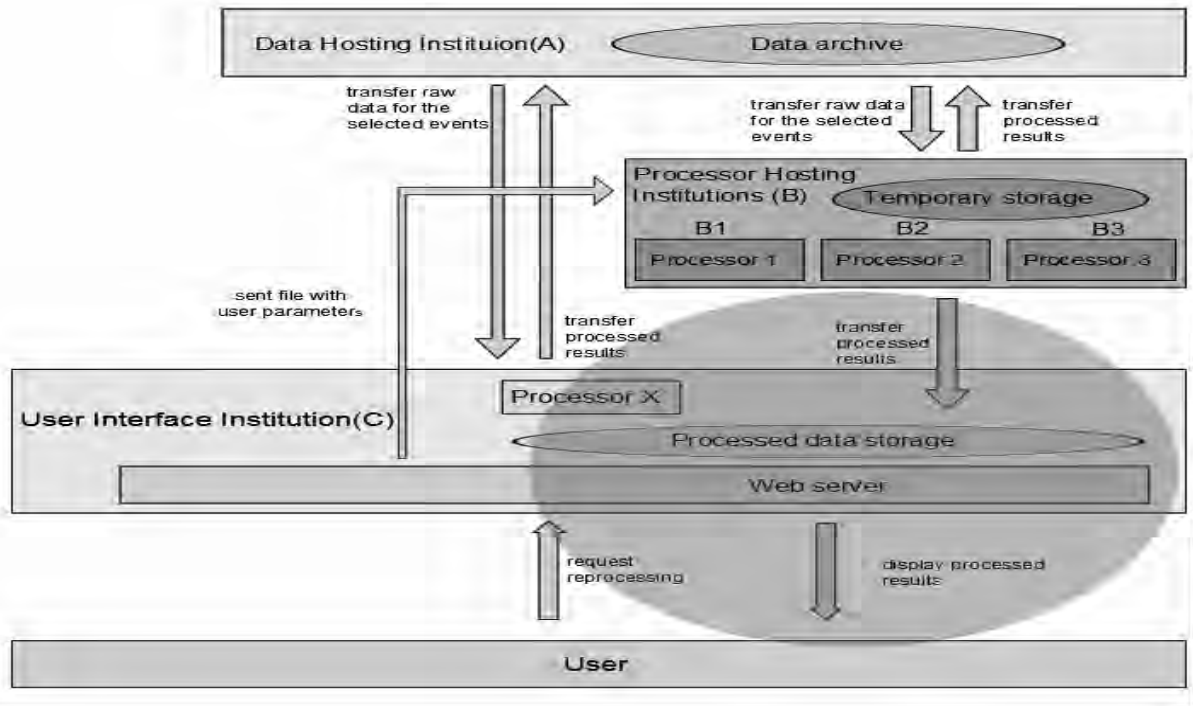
Data Hosting Instituion(A)

Data archive

transfer raw data for the selected events

transfer raw data for the selected events

transfer processed results

Processor Hosting Institutions (B)

Temporary storage

B1

B2

B3

Processor 1

Processor 2

Processor 3

sent file with user parameters

transfer processed results

transfer processed results

User Interface Institution(C)

Processor X

Processed data storage

Web server

request reprocessing

display processed results

User